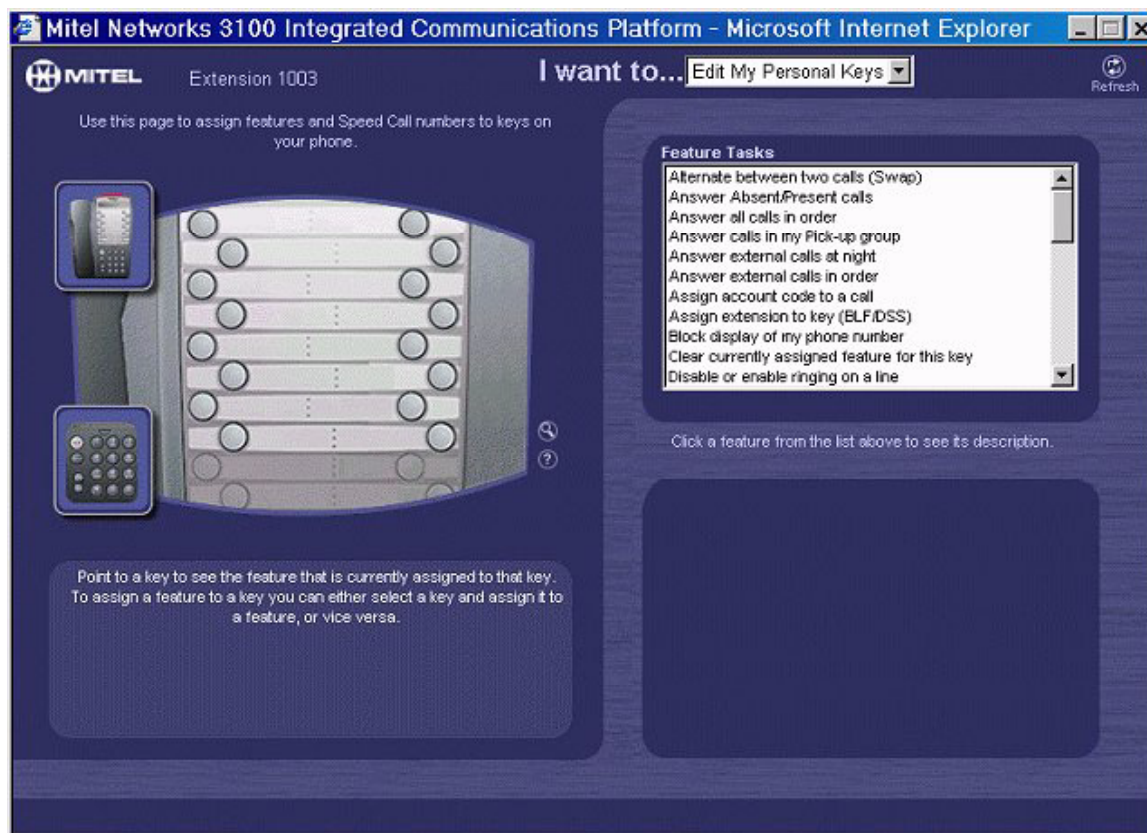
Mitel Networks 3100 Integrated Communications Platform - Microsoft Internet Explorer

MITEL Extension 1003

I want to... Edit My Personal Keys

Refresh

Use this page to assign features and Speed Call numbers to keys on your phone.

Feature Tasks

Alternate between two calls (Swap)
Answer Absent/Present calls
Answer all calls in order
Answer calls in my Pick-up group
Answer external calls at night
Answer external calls in order
Assign account code to a call
Assign extension to key (BLF/DSS)
Block display of my phone number
Clear currently assigned feature for this key
Disable or enable ringing on a line

Click a feature from the list above to see its description.

Point to a key to see the feature that is currently assigned to that key. To assign a feature to a key you can either select a key and assign it to a feature, or vice versa.